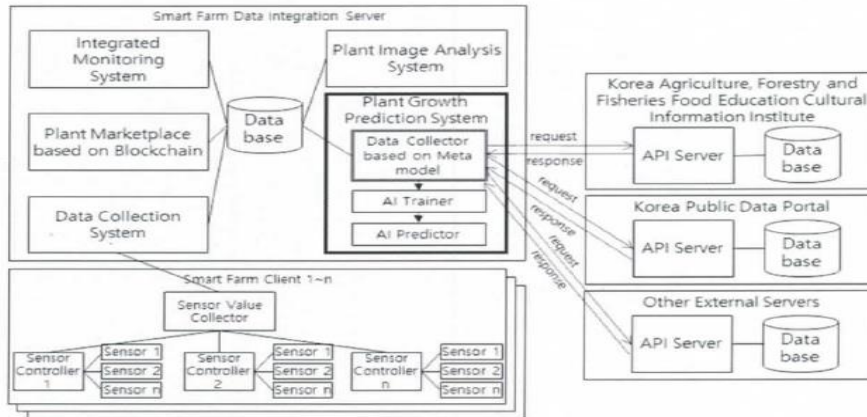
Smart Farm Data Integration Server

Integrated Monitoring System

Plant Marketplace based on Blockchain

Data Collection System

Data base

Plant Image Analysis System

Plant Growth Prediction System

Data Collector based on Meta model

AI Trainer

AI Predictor

request

response

request

response

request

response

Korea Agriculture, Forestry and Fisheries Food Education Cultural Information Institute

API Server

Data base

Korea Public Data Portal

API Server

Data base

Other External Servers

API Server

Data base

Smart Farm Client 1~n

Sensor Value Collector

Sensor Controller 1

Sensor 1

Sensor 2

Sensor n

Sensor Controller 2

Sensor 1

Sensor 2

Sensor n

Sensor Controller n

Sensor 1

Sensor 2

Sensor n